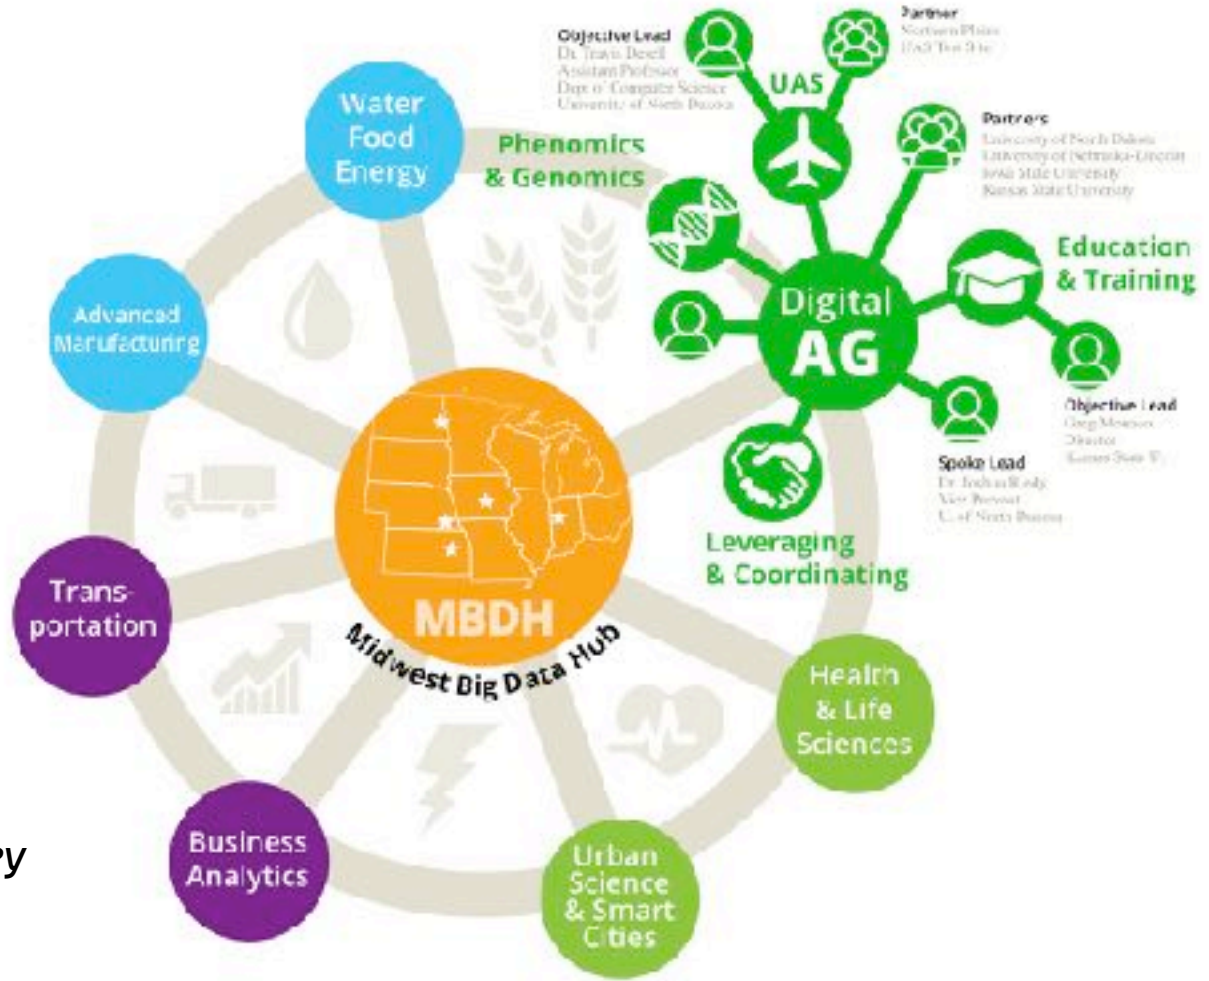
Objective Lead
Dr. Travis Desell
Assistant Professor
Dept of Computer Science
University of North Dakota

Partner
Northern Plains
UAS Test Site

UAS

Partners
University of North Dakota
University of Nebraska-Lincoln
Iowa State University
Kansas State University

Water
Food
Energy

Phenomics
& Genomics

Education
& Training

Digital
AG

Advanced
Manufacturing

Objective Lead
Greg Monson
Director
Kansas State U

Spoke Lead
Dr. Joshua Wynne
Vice Provost
U of North Dakota

Leveraging
& Coordinating

Trans-
portation

MBDH
Midwest Big Data Hub

Health
& Life
Sciences

Business
Analytics

Urban
Science
& Smart
Cities

y